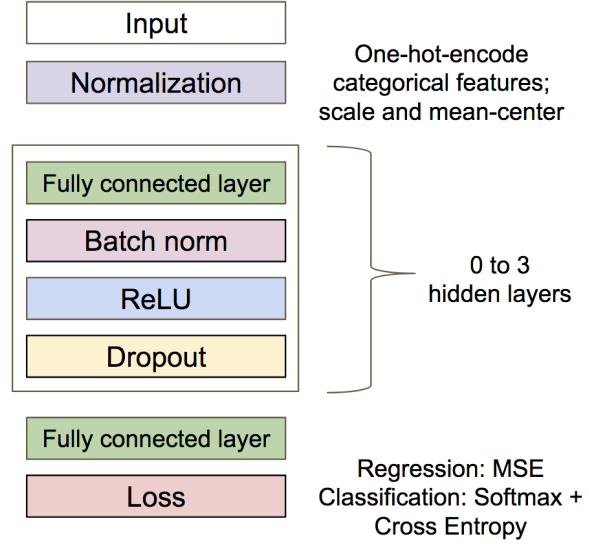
Input

Normalization

One-hot-encode categorical features; scale and mean-center

Fully connected layer

Batch norm

ReLU

Dropout

0 to 3 hidden layers

Fully connected layer

Loss

Regression: MSE
Classification: Softmax + Cross Entropy